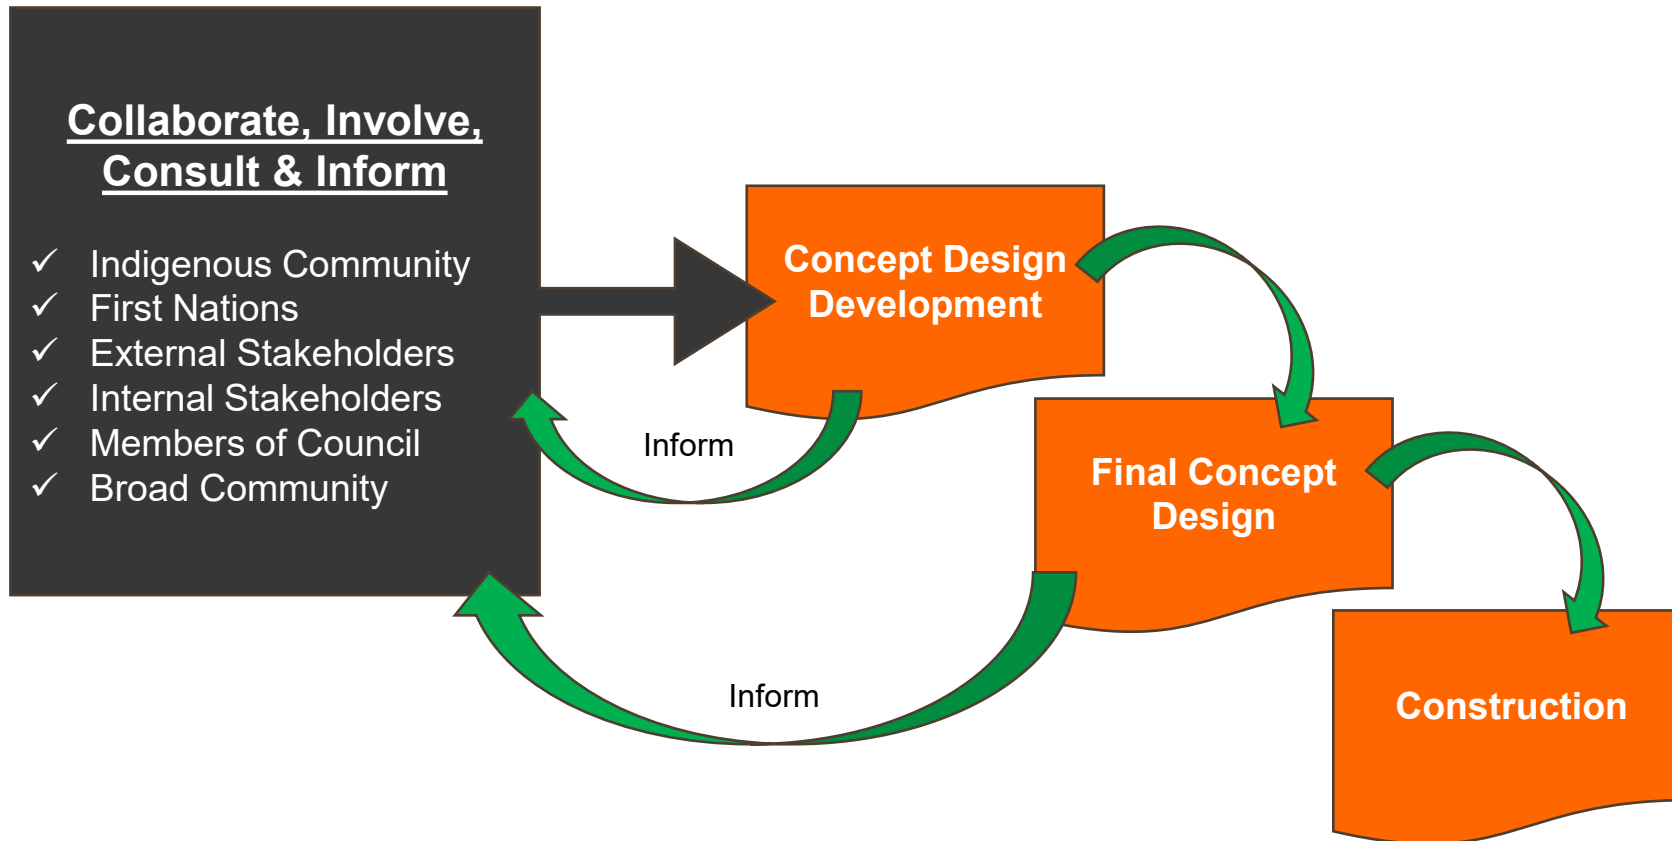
Collaborate, Involve, Consult & Inform

✓ Indigenous Community
✓ First Nations
✓ External Stakeholders
✓ Internal Stakeholders
✓ Members of Council
✓ Broad Community

Concept Design Development

Inform

Final Concept Design

Inform

Construction